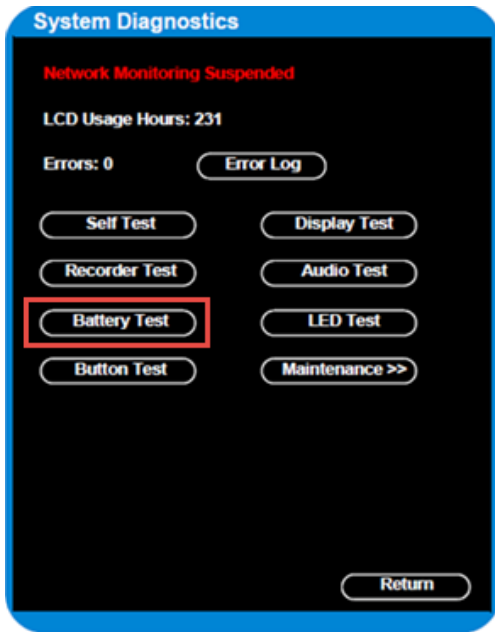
System Diagnostics

Network Monitoring Suspended

LCD Usage Hours: 231

Errors: 0

Error Log

Self Test

Display Test

Recorder Test

Audio Test

Battery Test

LED Test

Button Test

Maintenance >>

Return